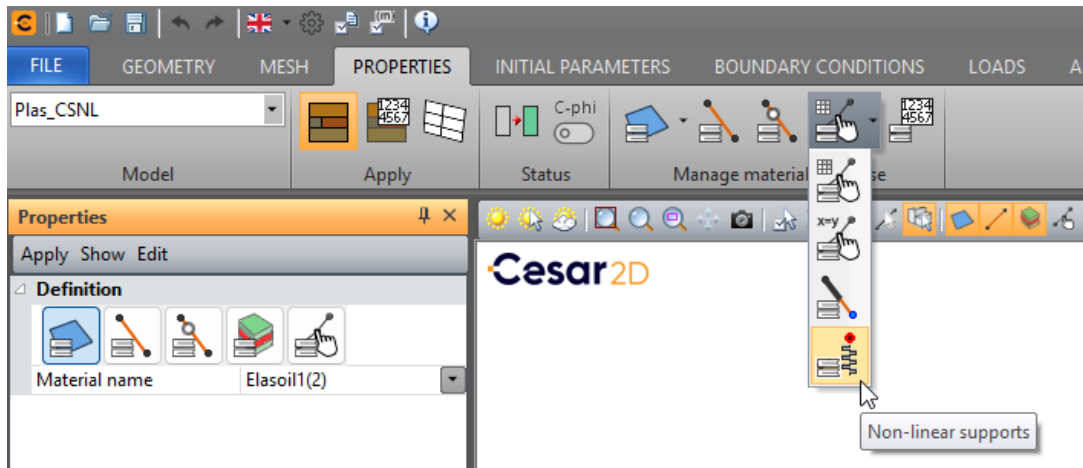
FILE GEOMETRY MESH PROPERTIES INITIAL PARAMETERS BOUNDARY CONDITIONS LOADS A

Plas_CSNL

1234 4567

C-phi

1234 4567

Model Apply Status Manage material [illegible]se

x=y

Properties

Apply Show Edit

Definition

Material name Elasoil1(2)

Cesar2D

Non-linear supports